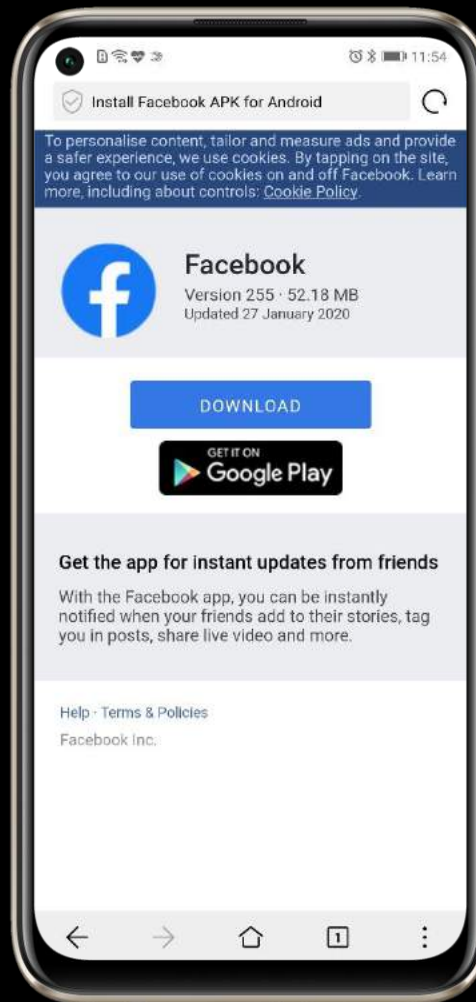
11:54

Install Facebook APK for Android

To personalise content, tailor and measure ads and provide a safer experience, we use cookies. By tapping on the site, you agree to our use of cookies on and off Facebook. Learn more, including about controls: Cookie Policy.

Facebook
Version 255 · 52.18 MB
Updated 27 January 2020

DOWNLOAD

GET IT ON
Google Play

Get the app for instant updates from friends

With the Facebook app, you can be instantly notified when your friends add to their stories, tag you in posts, share live video and more.

Help · Terms & Policies
Facebook Inc.

1